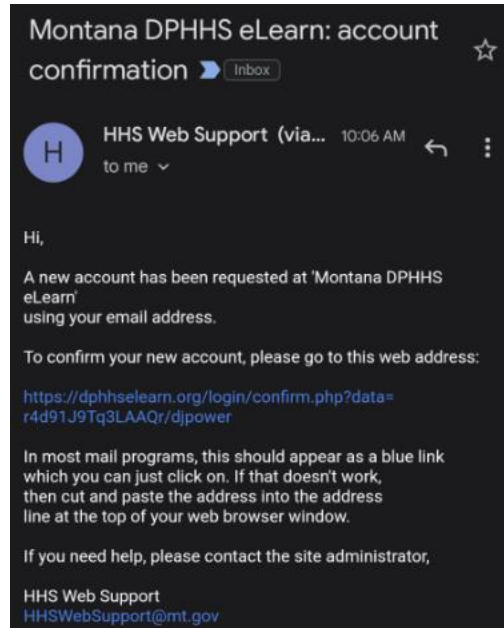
Montana DPHHS eLearn: account confirmation Inbox

H

HHS Web Support (via... 10:06 AM

to me

Hi,

A new account has been requested at 'Montana DPHHS eLearn'
using your email address.

To confirm your new account, please go to this web address:

https://dphhselearn.org/login/confirm.php?data=r4d91J9Tq3LAAQr/djpower

In most mail programs, this should appear as a blue link which you can just click on. If that doesn't work, then cut and paste the address into the address line at the top of your web browser window.

If you need help, please contact the site administrator,

HHS Web Support
HHSWebSupport@mt.gov